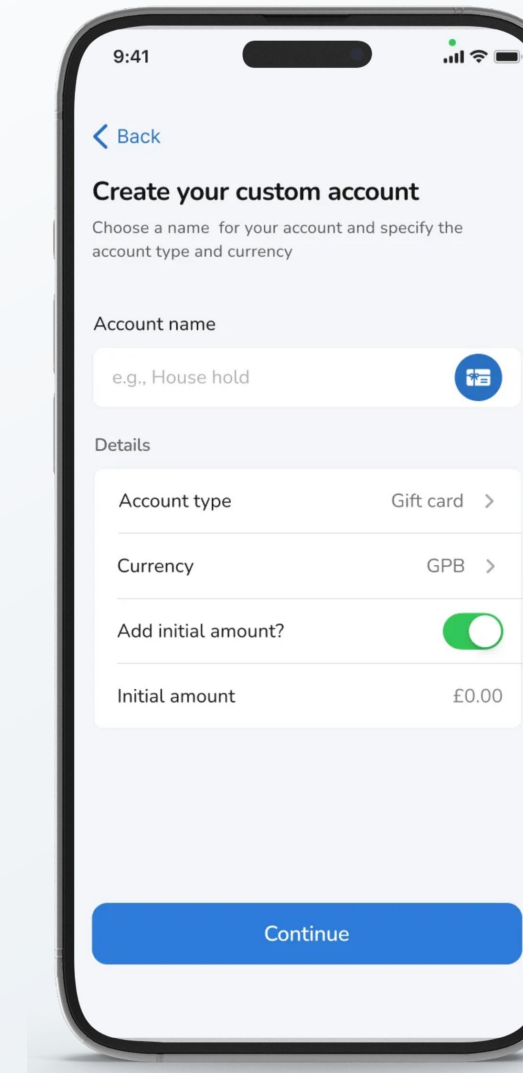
9:41

Back

Create your custom account

Choose a name for your account and specify the account type and currency

Account name

e.g., House hold

Details

Account type Gift card >

Currency GPB >

Add initial amount?

Initial amount £0.00

Continue